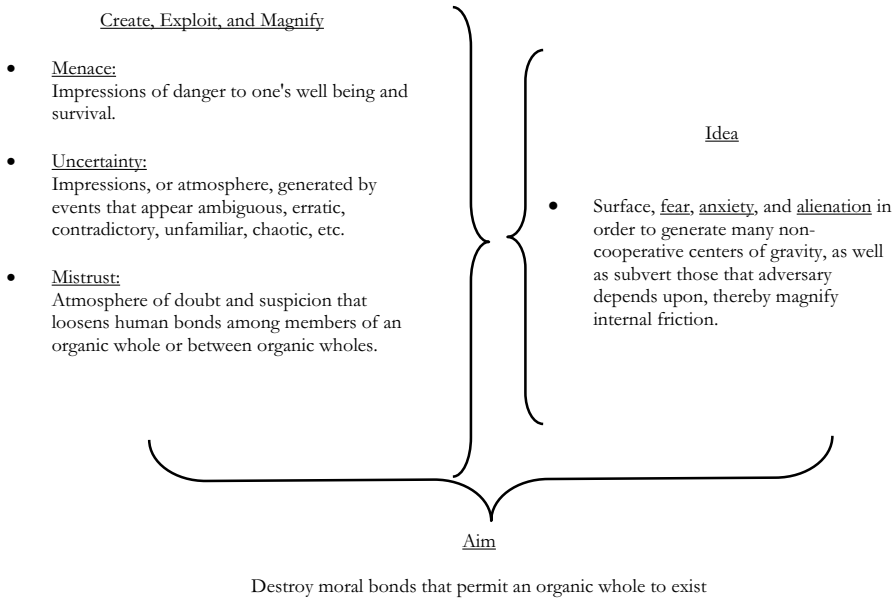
Create, Exploit, and Magnify

- Menace:
Impressions of danger to one's well being and survival.

- Uncertainty:
Impressions, or atmosphere, generated by events that appear ambiguous, erratic, contradictory, unfamiliar, chaotic, etc.

- Mistrust:
Atmosphere of doubt and suspicion that loosens human bonds among members of an organic whole or between organic wholes.

Idea

- Surface, fear, anxiety, and alienation in order to generate many non-cooperative centers of gravity, as well as subvert those that adversary depends upon, thereby magnify internal friction.

Aim

Destroy moral bonds that permit an organic whole to exist